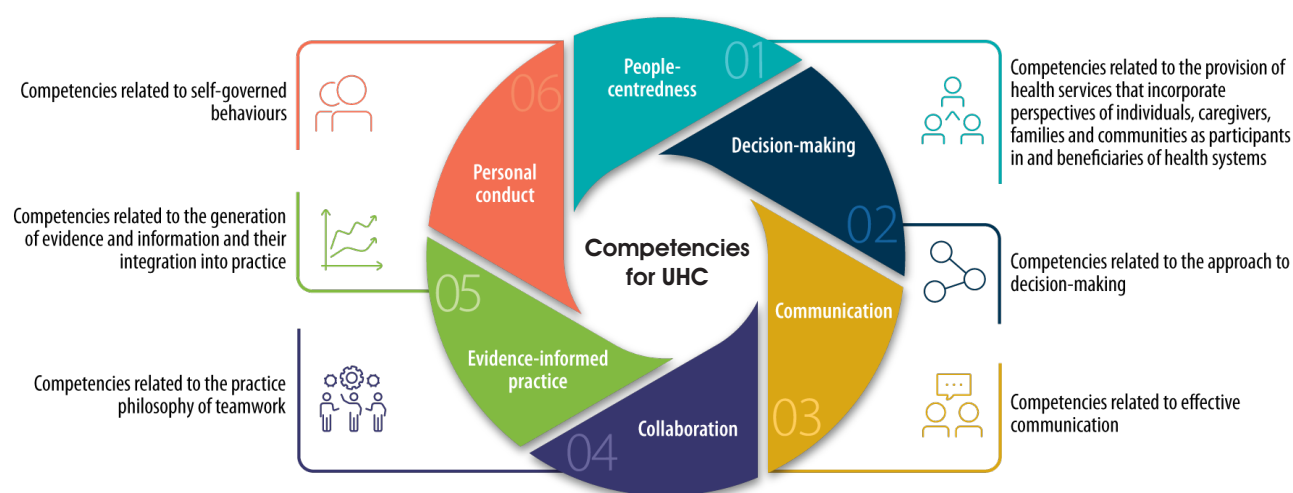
Competencies related to self-governed behaviours

Competencies related to the generation of evidence and information and their integration into practice

Competencies related to the practice philosophy of teamwork

06

Personal conduct

01

People-centredness

Decision-making

02

Competencies for UHC

05

Evidence-informed practice

Communication

03

04

Collaboration

Competencies related to the provision of health services that incorporate perspectives of individuals, caregivers, families and communities as participants in and beneficiaries of health systems

Competencies related to the approach to decision-making

Competencies related to effective communication